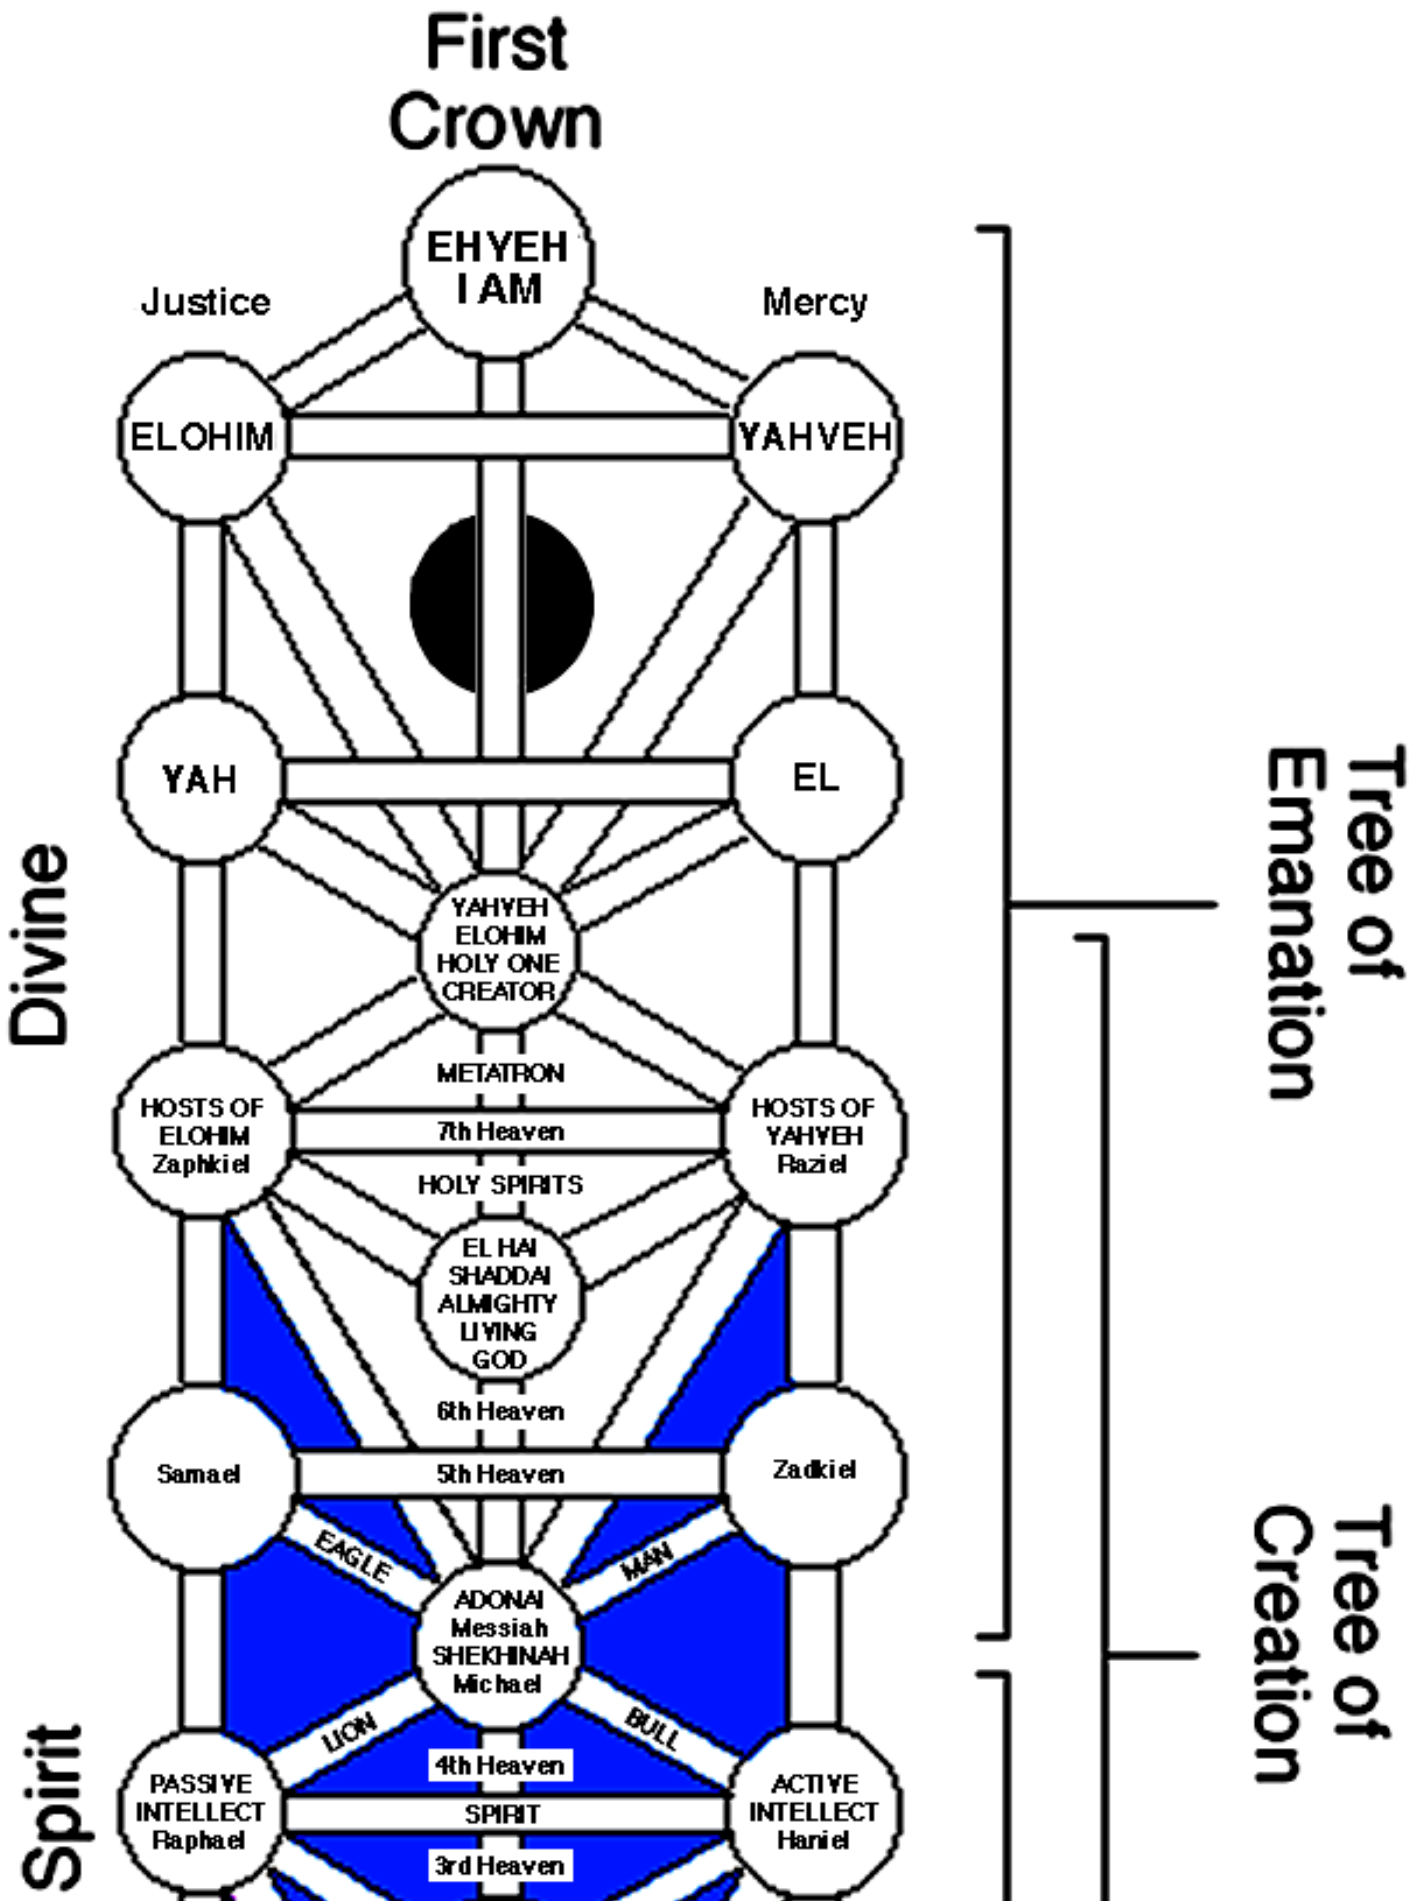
First Crown

EHYEH I AM

Justice

Mercy

ELOHIM

YAHVEH

YAH

EL

Divine

YAHVEH ELOHIM HOLY ONE CREATOR

METATRON

HOSTS OF ELOHIM Zaphkiel

7th Heaven

HOSTS OF YAHVEH Raziel

HOLY SPIRITS

EL HAI SHADDAI ALMIGHTY LIVING GOD

6th Heaven

Samael

5th Heaven

Zadkiel

EAGLE

MAN

ADONAI Messiah SHEKHINAH Michael

LION

BULL

Spirit

4th Heaven

PASSIVE INTELLECT Raphael

SPIRIT

ACTIVE INTELLECT Haniel

3rd Heaven

Tree of Emanation

Tree of Creation